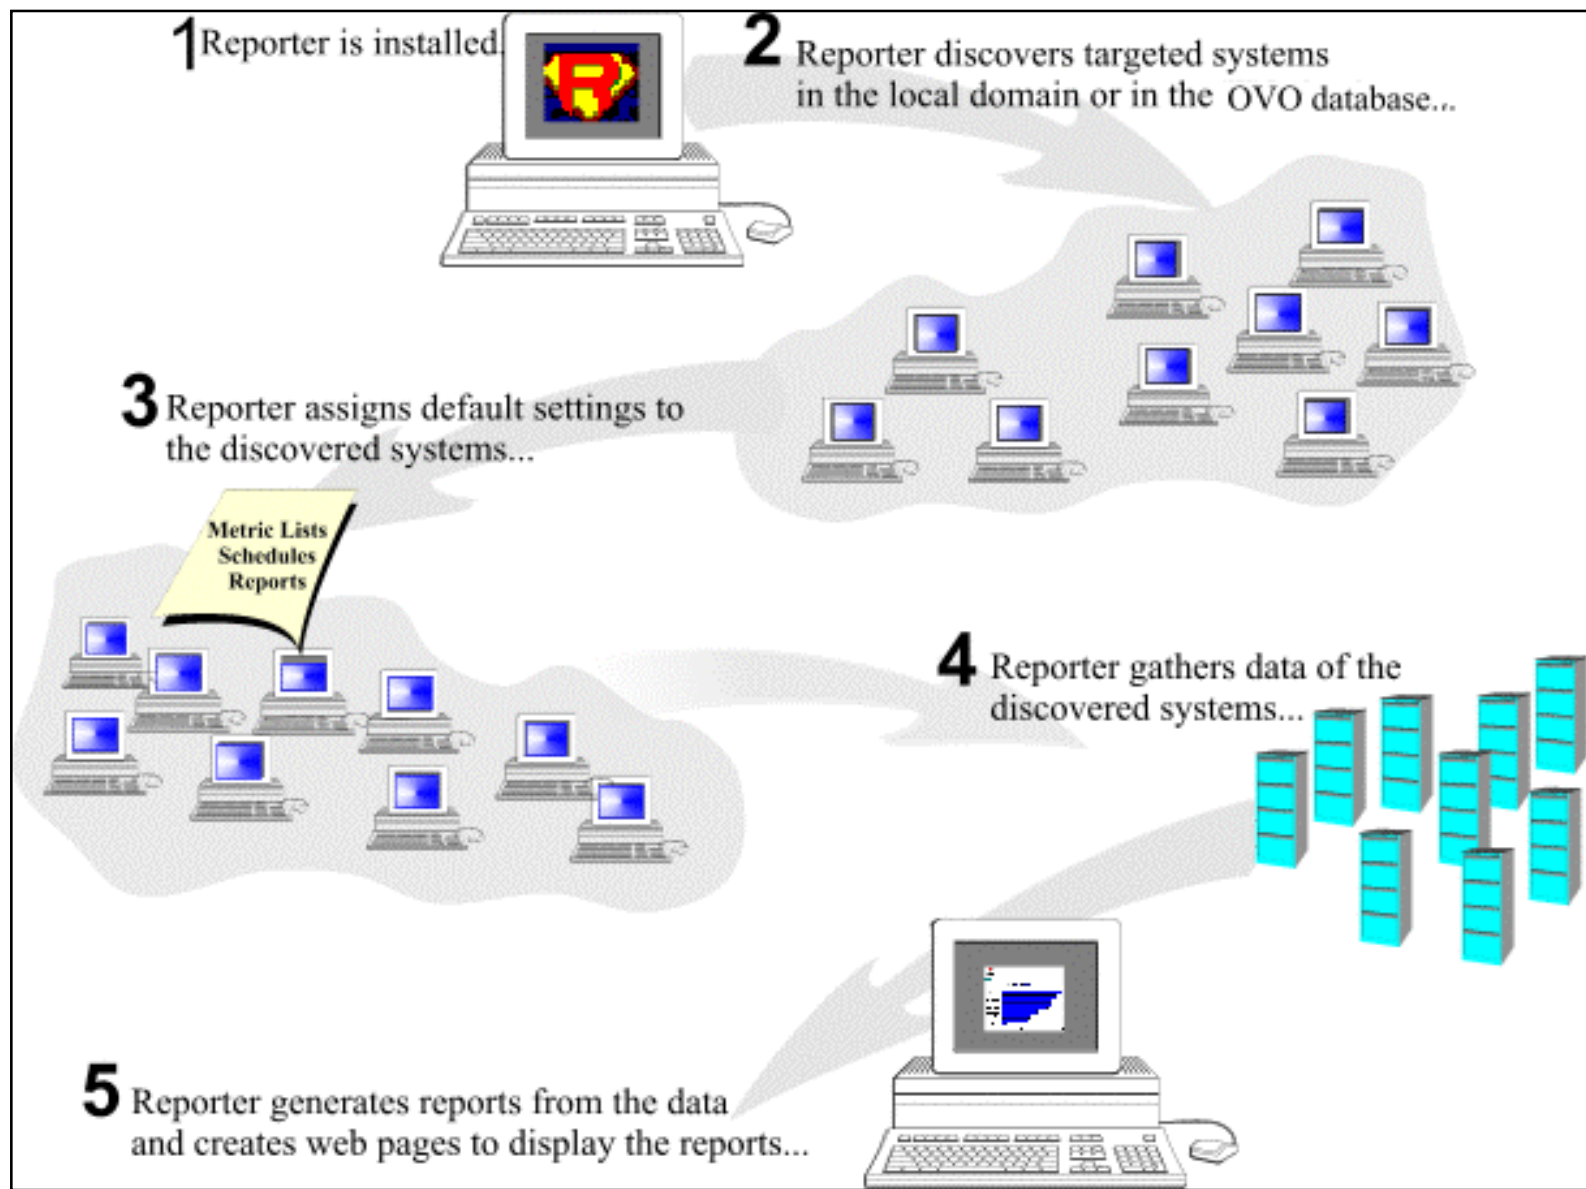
1 Reporter is installed.

2 Reporter discovers targeted systems in the local domain or in the OVO database...

3 Reporter assigns default settings to the discovered systems...

Metric Lists
Schedules
Reports

4 Reporter gathers data of the discovered systems...

5 Reporter generates reports from the data and creates web pages to display the reports...